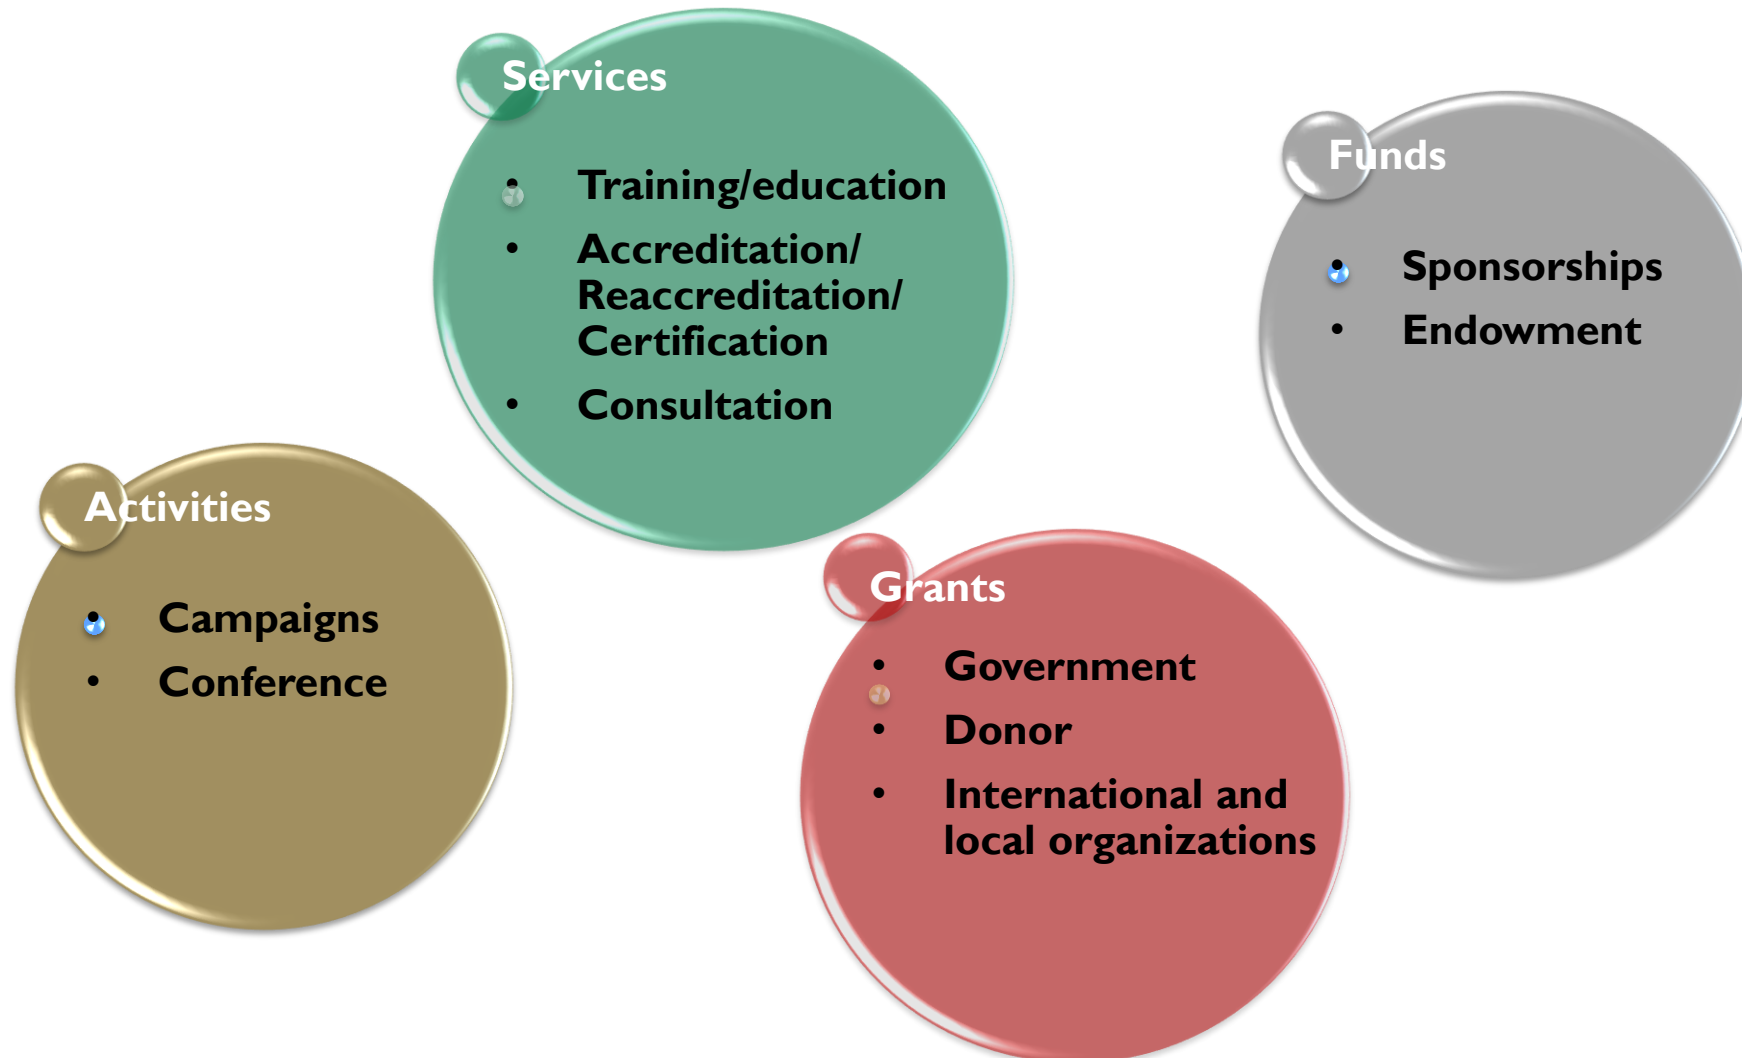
Services

- Training/education
- Accreditation/ Reaccreditation/ Certification
- Consultation

Funds

- Sponsorships
- Endowment

Activities

- Campaigns
- Conference

Grants

- Government
- Donor
- International and local organizations